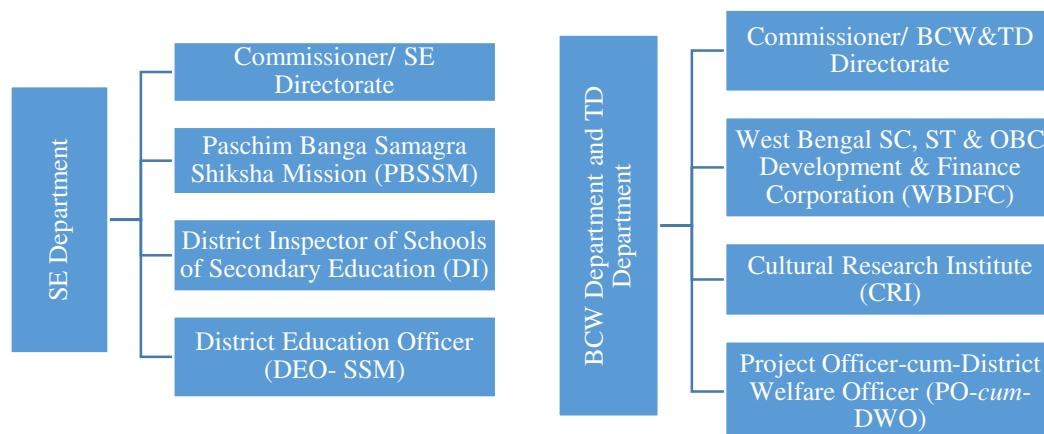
SE Department

Commissioner/ SE Directorate

Paschim Banga Samagra Shiksha Mission (PBSSM)

District Inspector of Schools of Secondary Education (DI)

District Education Officer (DEO- SSM)

BCW Department and TD Department

Commissioner/ BCW&TD Directorate

West Bengal SC, ST & OBC Development & Finance Corporation (WBDFC)

Cultural Research Institute (CRI)

Project Officer-cum-District Welfare Officer (PO-cum-DWO)